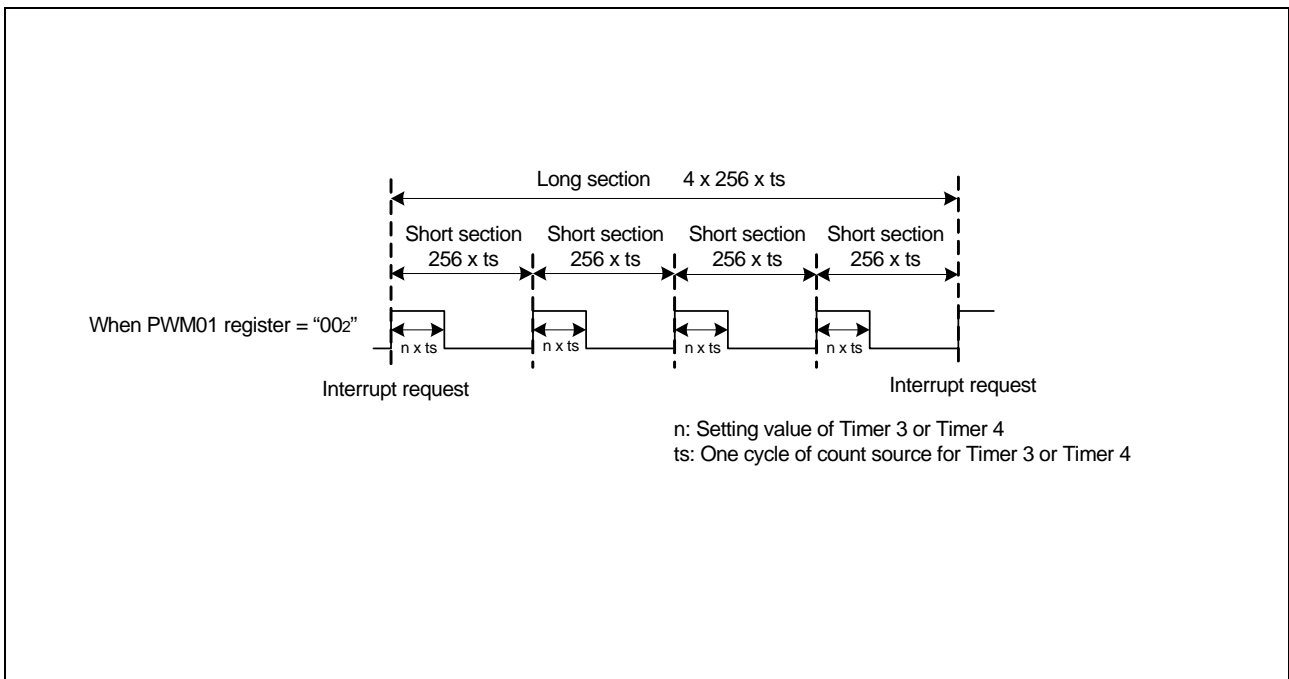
Long section 4 x 256 x ts

Short section 256 x ts
Short section 256 x ts
Short section 256 x ts
Short section 256 x ts

When PWM01 register = "$00_2$"

n x ts
n x ts
n x ts
n x ts

Interrupt request

Interrupt request

n: Setting value of Timer 3 or Timer 4
ts: One cycle of count source for Timer 3 or Timer 4